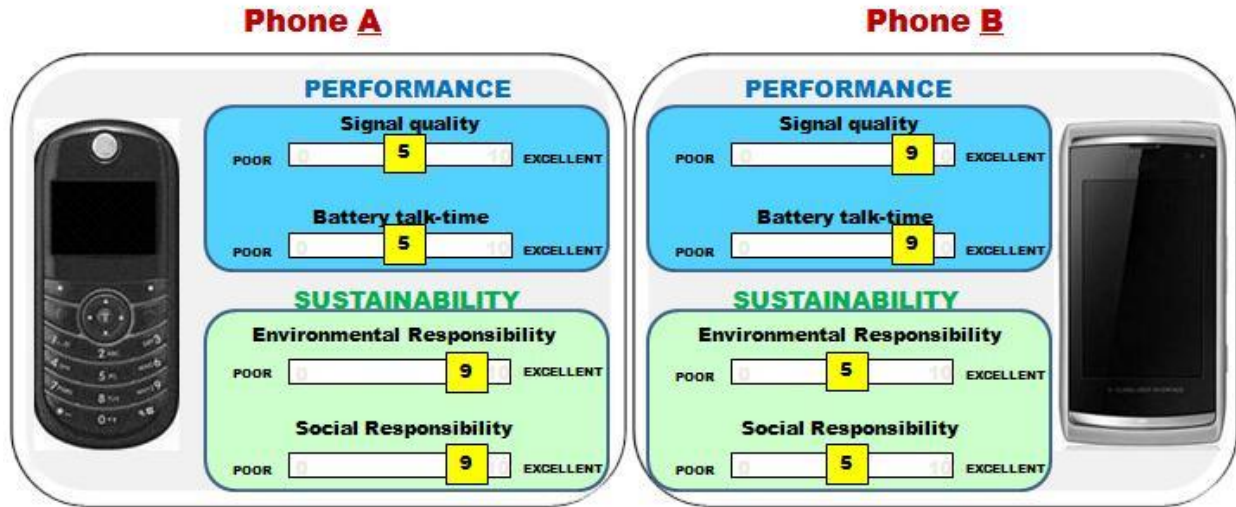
Phone A

PERFORMANCE

Signal quality

POOR 0 5 10 EXCELLENT

Battery talk-time

POOR 0 5 10 EXCELLENT

SUSTAINABILITY

Environmental Responsibility

POOR 0 9 10 EXCELLENT

Social Responsibility

POOR 0 9 10 EXCELLENT

Phone B

PERFORMANCE

Signal quality

POOR 0 9 10 EXCELLENT

Battery talk-time

POOR 0 9 10 EXCELLENT

SUSTAINABILITY

Environmental Responsibility

POOR 0 5 10 EXCELLENT

Social Responsibility

POOR 0 5 10 EXCELLENT